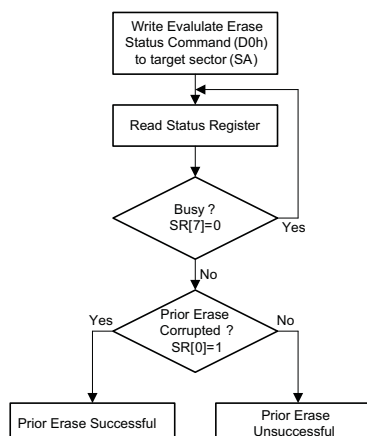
Write Evalulate Erase Status Command (D0h) to target sector (SA)

Read Status Register

Busy ?
SR[7]=0

Yes

No

Prior Erase Corrupted ?
SR[0]=1

Yes

No

Prior Erase Successful

Prior Erase Unsuccessful